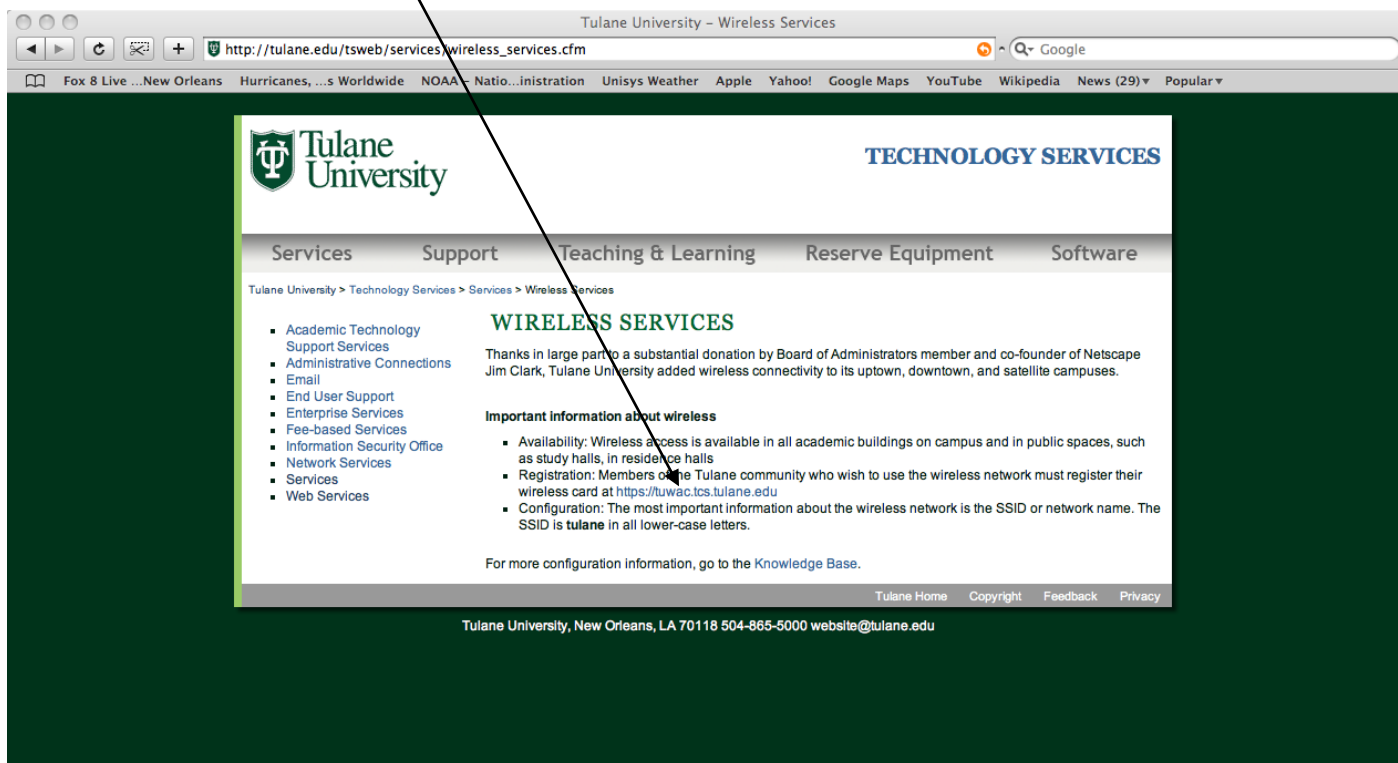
Tulane University – Wireless Services

http://tulane.edu/tsweb/services/wireless_services.cfm

Google

Fox 8 Live ...New Orleans Hurricanes, ...s Worldwide NOAA – Natio...inistration Unisys Weather Apple Yahoo! Google Maps YouTube Wikipedia News (29) ▾ Popular ▾

Tulane University

TECHNOLOGY SERVICES

Services Support Teaching & Learning Reserve Equipment Software

Tulane University > Technology Services > Services > Wireless Services

- Academic Technology Support Services
- Administrative Connections
- Email
- End User Support
- Enterprise Services
- Fee-based Services
- Information Security Office
- Network Services
- Services
- Web Services

WIRELESS SERVICES

Thanks in large part to a substantial donation by Board of Administrators member and co-founder of Netscape Jim Clark, Tulane University added wireless connectivity to its uptown, downtown, and satellite campuses.

Important information about wireless

- Availability: Wireless access is available in all academic buildings on campus and in public spaces, such as study halls, in residence halls
- Registration: Members of the Tulane community who wish to use the wireless network must register their wireless card at https://tuwac.tcs.tulane.edu
- Configuration: The most important information about the wireless network is the SSID or network name. The SSID is tulane in all lower-case letters.

For more configuration information, go to the Knowledge Base.

Tulane Home Copyright Feedback Privacy

Tulane University, New Orleans, LA 70118 504-865-5000 website@tulane.edu